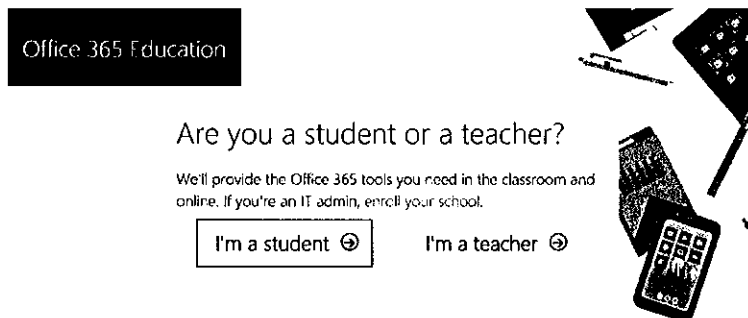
Office 365 Education

Are you a student or a teacher?

We'll provide the Office 365 tools you need in the classroom and online. If you're an IT admin, enroll your school.

I'm a student ⊕

I'm a teacher ⊕